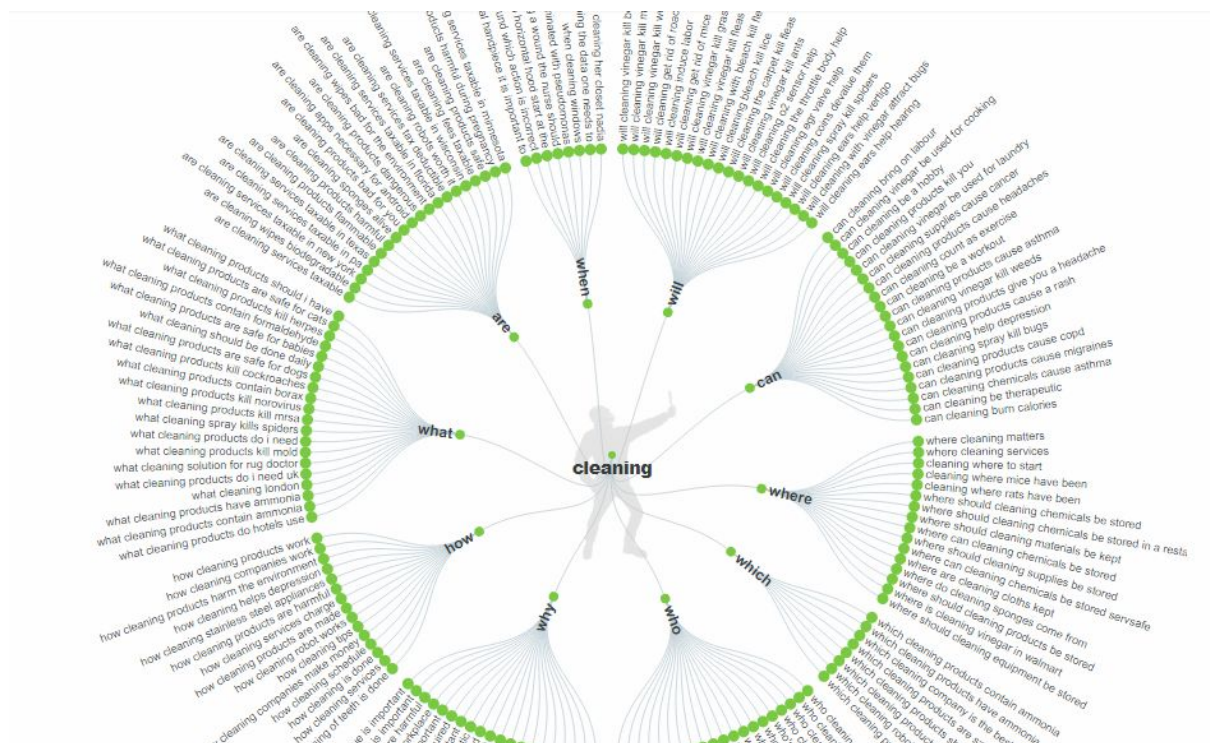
cleaning

what
what cleaning products should i have
what cleaning products are safe for cats
what cleaning products kill herpes
what cleaning products contain formaldehyde
what cleaning products are safe for babies
what cleaning should be done daily
what cleaning products are safe for dogs
what cleaning products kill cockroaches
what cleaning products contain borax
what cleaning products kill norovirus
what cleaning products kill mrsa
what cleaning spray kills spiders
what cleaning products do i need
what cleaning products kill mold
what cleaning solution for rug doctor
what cleaning products do i need uk
what cleaning london
what cleaning products have ammonia
what cleaning products contain ammonia
what cleaning products do hotels use

can
can cleaning bring on labour
can cleaning vinegar be used for cooking
can cleaning be a hobby
can cleaning products kill you
can cleaning vinegar be used for laundry
can cleaning supplies cause cancer
can cleaning products cause headaches
can cleaning count as exercise
can cleaning be a workout
can cleaning products cause asthma
can cleaning vinegar kill weeds
can cleaning products give you a headache
can cleaning products cause a rash
can cleaning help depression
can cleaning spray kill bugs
can cleaning products cause copd
can cleaning products cause migraines
can cleaning chemicals cause asthma
can cleaning be therapeutic
can cleaning burn calories

where
where cleaning matters
where cleaning services
cleaning where to start
cleaning where mice have been
cleaning where rats have been
where should cleaning chemicals be stored
where should cleaning chemicals be stored in a resta
where should cleaning materials be kept
where can cleaning chemicals be stored
where should cleaning supplies be stored
where should cleaning chemicals be stored servsafe
where are cleaning cloths kept
where do cleaning sponges come from
where should cleaning products be stored
where is cleaning vinegar in walmart
where should cleaning equipment be stored

which
which cleaning products contain ammonia
which cleaning company is the be
which cleaning products have ammonia
which cleaning products ar
which cleaning product
which cleaning robot
which cleaning

who

why

how
how cleaning products work
how cleaning companies work
how cleaning products harm the environment
how cleaning helps depression
how cleaning stainless steel appliances
how cleaning products are harmful
how cleaning services charge
how cleaning products robot works
how cleaning tips
how cleaning companies make money
how cleaning schedule
how cleaning is done
how cleaning services
how cleaning of teeth is done
cleaning companies make money

are
are cleaning services taxable
are cleaning wipes biodegradable
are cleaning services taxable in new york
are cleaning services taxable in pa
are cleaning services taxable in texas
are cleaning products flammable
are cleaning products harmful
are cleaning sponges bad for you
are cleaning products dangerous
are cleaning apps necessary for android
are cleaning wipes bad for the environment
are cleaning services tax deductible
are cleaning services taxable in florida
are cleaning robots worth it
are cleaning services taxable in wisconsin
are cleaning fees taxable
are cleaning products safe
are cleaning products harmful during pregnancy
are cleaning services taxable in minnesota

when
when cleaning her closet nadia
ng the data one needs to
when cleaning windows
minated with pseudomonas
a wound the nurse should
horizontal hood start at the
ord which action is incorrect
al handpiece it is important to

will
will cleaning vinegar kill b
will cleaning vinegar kill m
will cleaning vinegar kill w
will cleaning get rid of roac
will cleaning induce labor
will cleaning get rid of mice
will cleaning vinegar kill gras
will cleaning with bleach kill fleas
will cleaning vinegar kill lice
will cleaning the carpet kill fleas
will cleaning vinegar kill ants
will cleaning o2 sensor help
will cleaning the throttle body help
will cleaning egr valve help
will cleaning coins devalue them
will cleaning spray kill spiders
will cleaning ears help vertigo
will cleaning with vinegar attract bugs
will cleaning ears help hearing